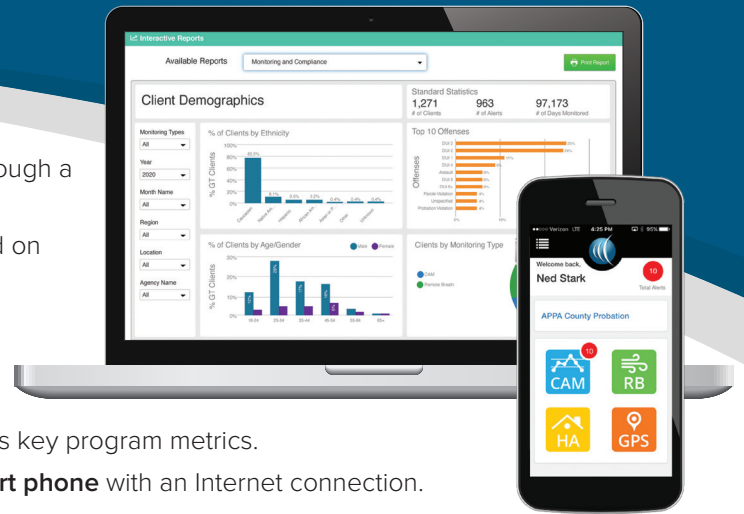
ough a

d on

s key program metrics.

rt phone with an Internet connection.

Interactive Reports

Available Reports Monitoring and Compliance

Print Report

Client Demographics

Standard Statistics
1,271 # of Clients
963 # of Alerts
97,173 # of Days Monitored

Monitoring Types All
Year 2020
Month Name All
Region All
Location All
Agency Name All

% of Clients by Ethnicity

% GT Clients

Top 10 Offenses

Offenses

% of Clients by Age/Gender

Male Female

% GT Clients

Clients by Monitoring Type

CAM
Remote Breath

Verizon LTE 4:25 PM 95%

Welcome back,
Ned Stark

10
Total Alerts

APPA County Probation

10
CAM
RB
HA
GPS